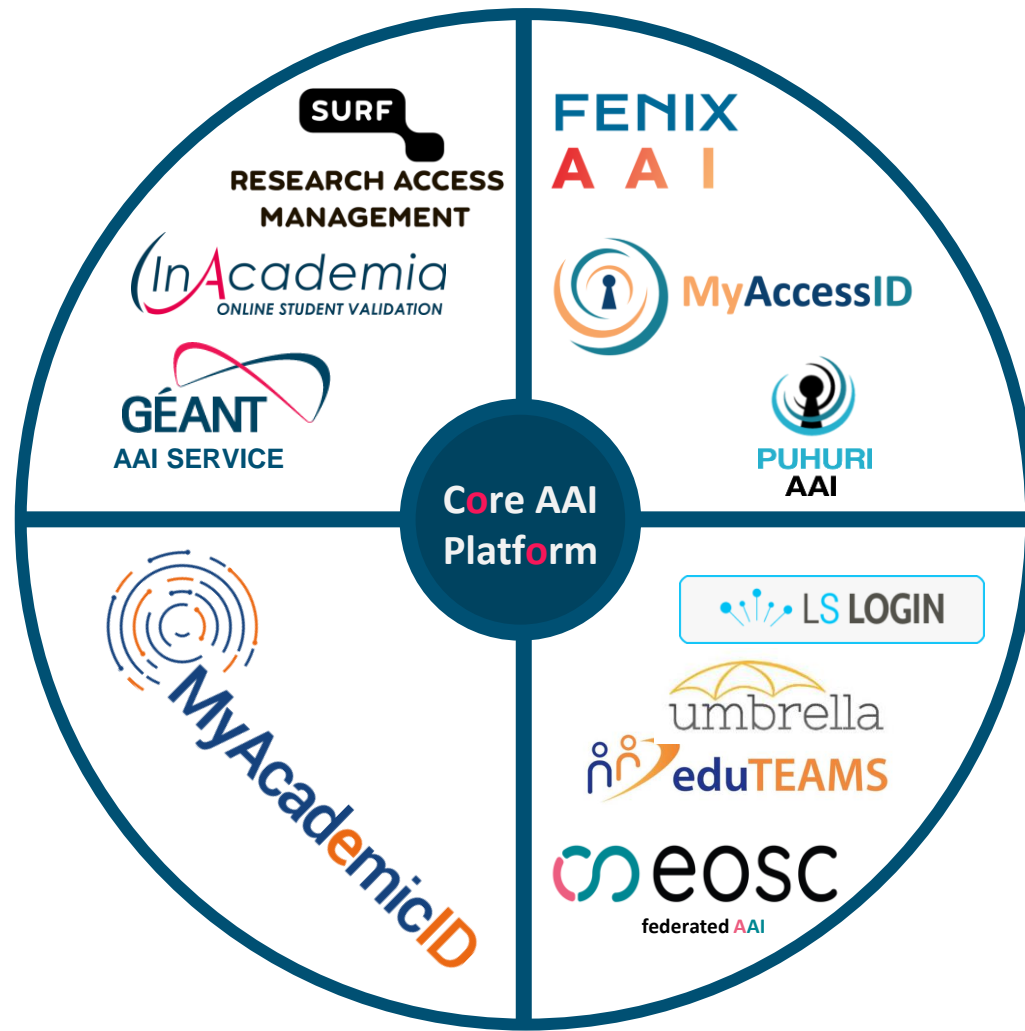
SURF
RESEARCH ACCESS MANAGEMENT

InAcademia
ONLINE STUDENT VALIDATION

GÉANT
AAI SERVICE

FENIX
AAI

MyAccessID

PUHURI
AAI

Core AAI Platform

MyAcademicID

LS LOGIN

umbrella

eduTEAMS

eosc
federated AAI